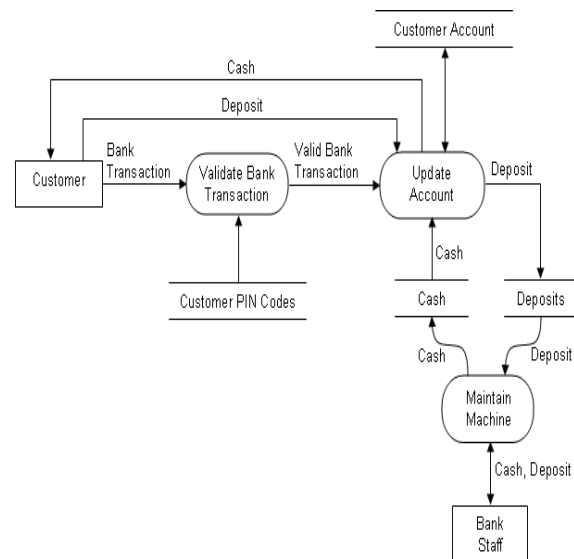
Customer Account

Cash

Deposit

Customer

Bank Transaction

Validate Bank Transaction

Valid Bank Transaction

Update Account

Deposit

Cash

Customer PIN Codes

Cash

Deposits

Cash

Deposit

Maintain Machine

Cash, Deposit

Bank Staff